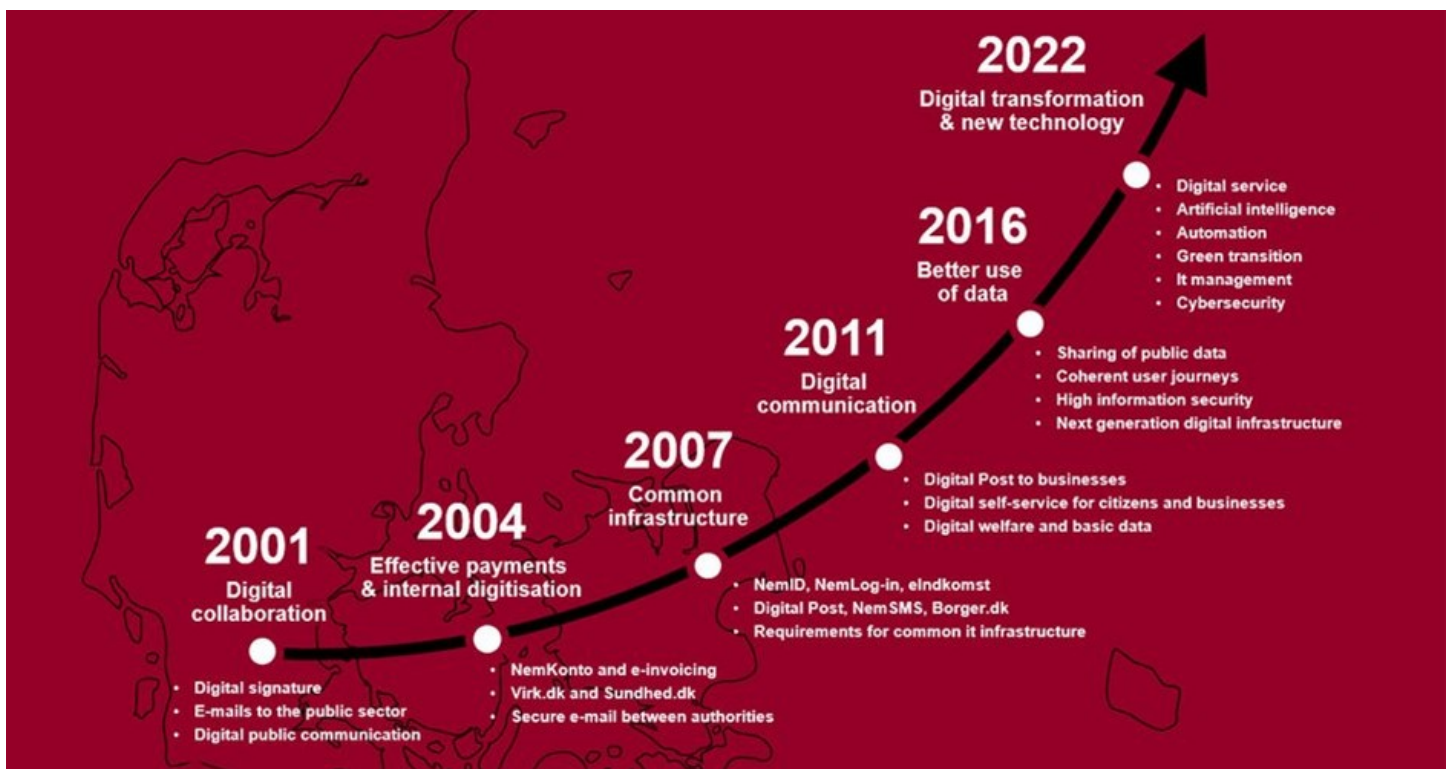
2001
Digital collaboration

- Digital signature
- E-mails to the public sector
- Digital public communication

2004
Effective payments & internal digitisation

- NemKonto and e-invoicing
- Virk.dk and Sundhed.dk
- Secure e-mail between authorities

2007
Common infrastructure

- NemID, NemLog-in, eIndkomst
- Digital Post, NemSMS, Borger.dk
- Requirements for common it infrastructure

2011
Digital communication

- Digital Post to businesses
- Digital self-service for citizens and businesses
- Digital welfare and basic data

2016
Better use of data

- Sharing of public data
- Coherent user journeys
- High information security
- Next generation digital infrastructure

2022
Digital transformation & new technology

- Digital service
- Artificial intelligence
- Automation
- Green transition
- It management
- Cybersecurity